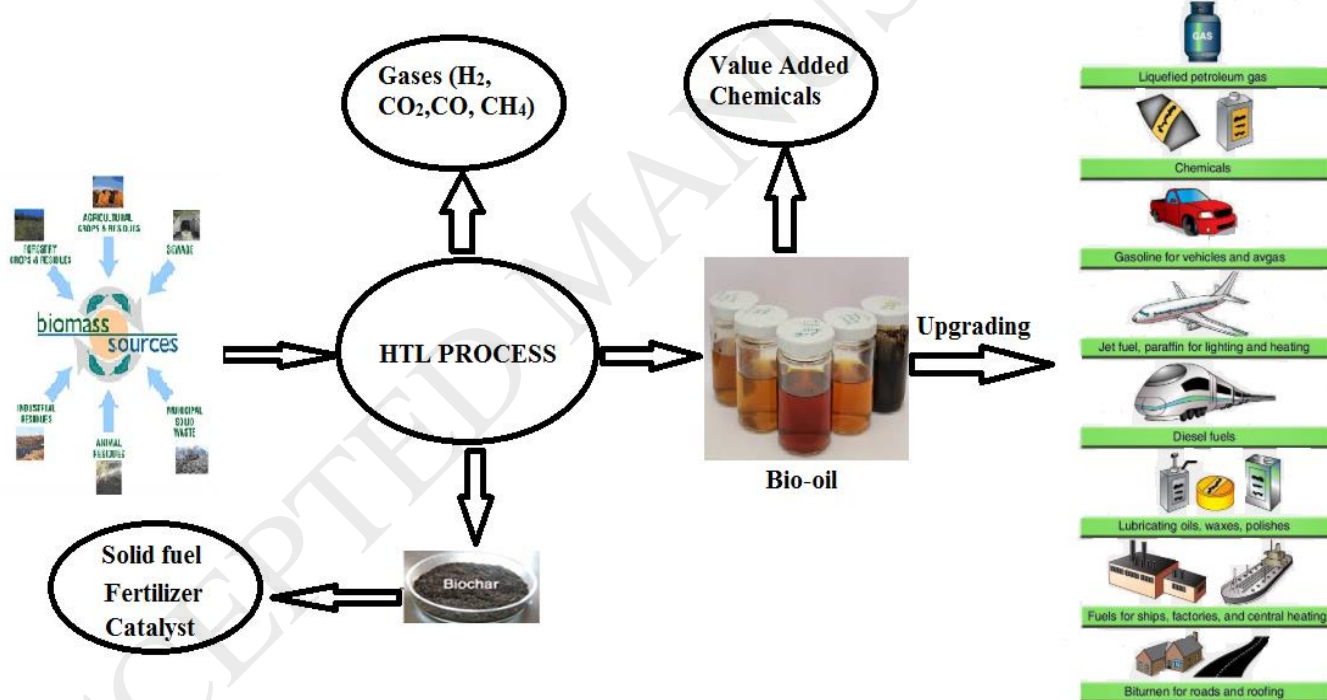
Gases ($H_2$, $CO_2$,CO, $CH_4$)

Value Added Chemicals

AGRICULTURAL CROPS & RESIDUES

FORESTRY CROPS & RESIDUES

SEWAGE

biomass sources

INDUSTRIAL RESIDUES

ANIMAL RESIDUES

MUNICIPAL SOLID WASTE

HTL PROCESS

Bio-oil

Upgrading

Biochar

Solid fuel
Fertilizer
Catalyst

GAS

Liquefied petroleum gas

Chemicals

Gasoline for vehicles and avgas

Jet fuel, paraffin for lighting and heating

Diesel fuels

Lubricating oils, waxes, polishes

Fuels for ships, factories, and central heating

Bitumen for roads and roofing

ACCEPTED MANUSCRIPT